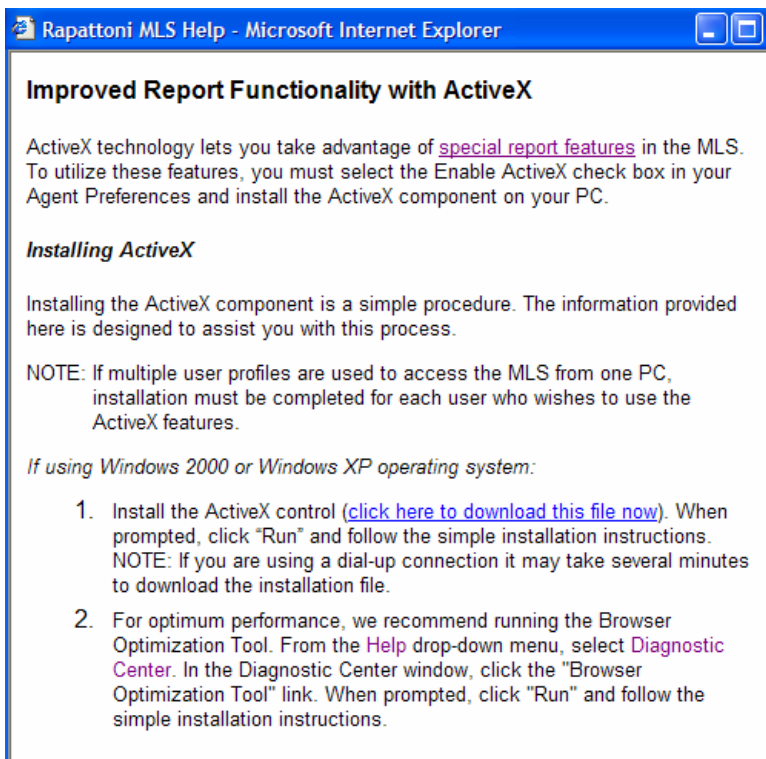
Rapattoni MLS Help - Microsoft Internet Explorer

Improved Report Functionality with ActiveX

ActiveX technology lets you take advantage of special report features in the MLS. To utilize these features, you must select the Enable ActiveX check box in your Agent Preferences and install the ActiveX component on your PC.

Installing ActiveX

Installing the ActiveX component is a simple procedure. The information provided here is designed to assist you with this process.

NOTE: If multiple user profiles are used to access the MLS from one PC, installation must be completed for each user who wishes to use the ActiveX features.

If using Windows 2000 or Windows XP operating system:

1. Install the ActiveX control (click here to download this file now). When prompted, click "Run" and follow the simple installation instructions. NOTE: If you are using a dial-up connection it may take several minutes to download the installation file.

2. For optimum performance, we recommend running the Browser Optimization Tool. From the Help drop-down menu, select Diagnostic Center. In the Diagnostic Center window, click the "Browser Optimization Tool" link. When prompted, click "Run" and follow the simple installation instructions.